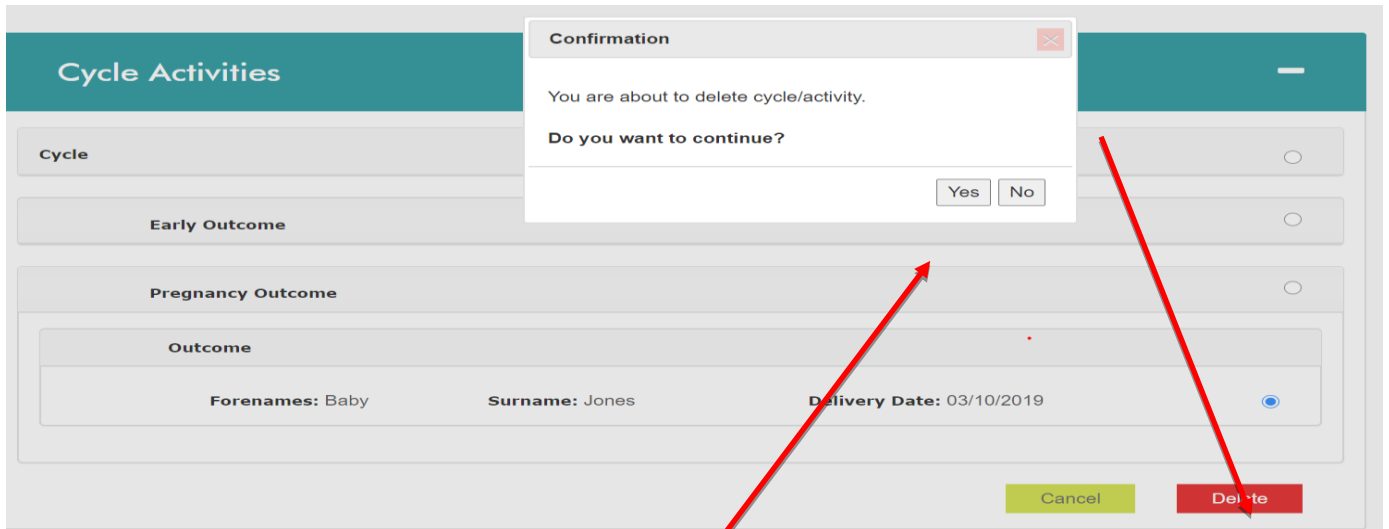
Cycle Activities

Confirmation

You are about to delete cycle/activity.

Do you want to continue?

Yes No

Cycle

Early Outcome

Pregnancy Outcome

Outcome

Forenames: Baby Surname: Jones Delivery Date: 03/10/2019

Cancel Delete